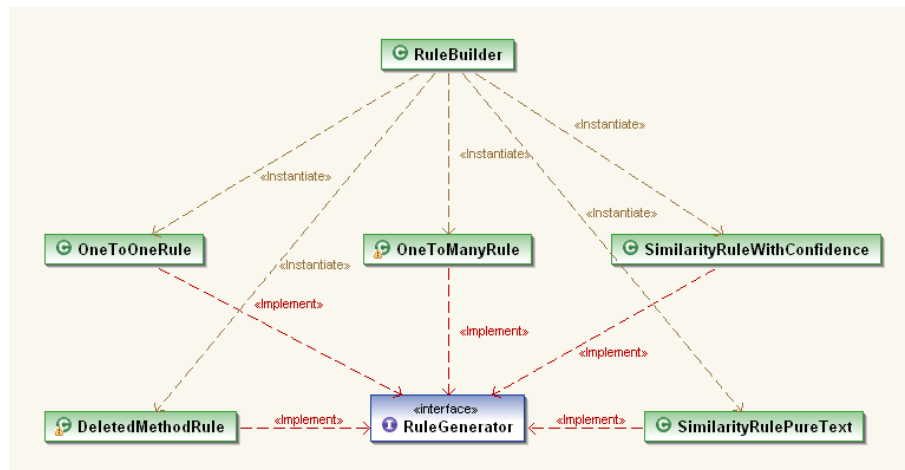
RuleBuilder

«Instantiate»

«Instantiate»

«Instantiate»

«Instantiate»

«Instantiate»

OneToOneRule

OneToManyRule

SimilarityRuleWithConfidence

«Implement»

«Implement»

«Implement»

«interface»
RuleGenerator

DeletedMethodRule

«Implement»

«Implement»

SimilarityRulePureText